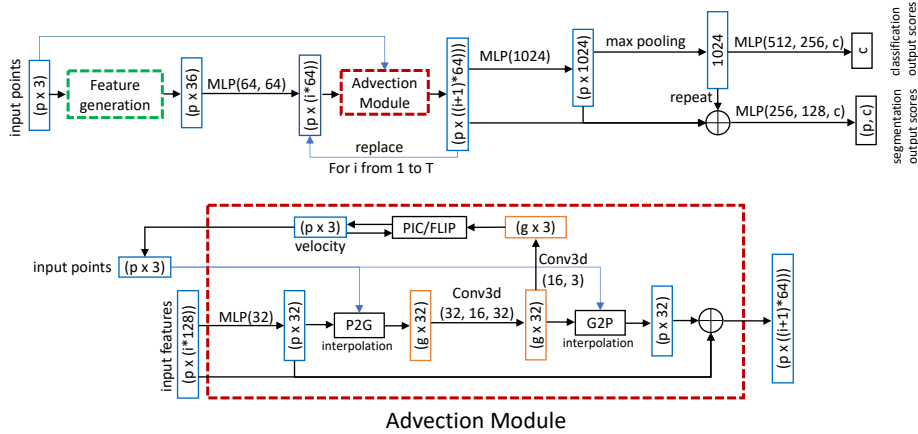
input points

(p x 3)

Feature generation

(p x 36)

MLP(64, 64)

(p x (i*64))

Advection Module

(p x ((i+1)*64))

MLP(1024)

(p x 1024)

max pooling

1024

MLP(512, 256, c)

c

classification output scores

repeat

MLP(256, 128, c)

(p, c)

segmentation output scores

replace

For i from 1 to T

(p x 3)

PIC/FLIP

(g x 3)

velocity

input points

(p x 3)

Conv3d (16, 3)

input features

(p x (i*128))

MLP(32)

(p x 32)

P2G

interpolation

(g x 32)

Conv3d (32, 16, 32)

(g x 32)

G2P

interpolation

(p x 32)

(p x ((i+1)*64))

Advection Module